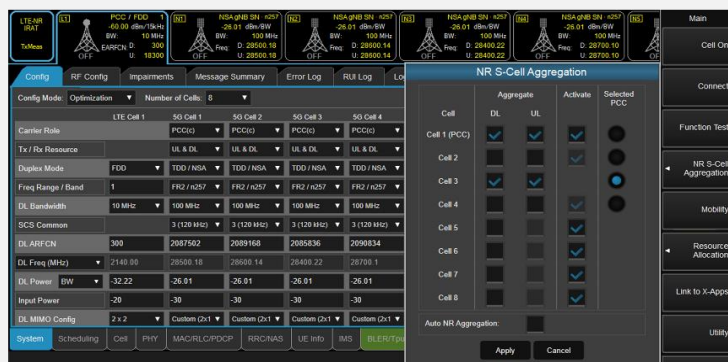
LTE-NR
IRAT
TC Meas

L1
PCC / FDD 1
-60.00 dBm/15kHz
BW: 10 MHz
EARFCN D: 300
U: 18300
OFF

N1
NSA gNB SN n257
-26.01 dBm/BW
BW: 100 MHz
Freq: D: 28500.18
U: 28500.18
OFF

N2
NSA gNB SN n257
-26.01 dBm/BW
BW: 100 MHz
Freq: D: 28600.14
U: 28600.14
OFF

N3
NSA gNB SN n257
-26.01 dBm/BW
BW: 100 MHz
Freq: D: 28400.22
U: 28400.22
OFF

N4
NSA gNB SN n257
-26.01 dBm/BW
BW: 100 MHz
Freq: D: 28700.10
U: 28700.10
OFF

N5

Main
Cell On
Connect
Function Test
NR S-Cell Aggregation
Mobility
Resource Allocation
Link to X-Apps
Utility

Config | RF Config | Impairments | Message Summary | Error Log | RUI Log | Lo

Config Mode: Optimization | Number of Cells: 8

| | LTE Cell 1 | 5G Cell 1 | 5G Cell 2 | 5G Cell 3 | 5G Cell 4 |
|---|---|---|---|---|---|
| Carrier Role | | PCC(c) | PCC(c) | PCC(c) | PCC(c) |
| Tx / Rx Resource | | UL & DL | UL & DL | UL & DL | UL & DL |
| Duplex Mode | FDD | TDD / NSA | TDD / NSA | TDD / NSA | TDD / NSA |
| Freq Range / Band | 1 | FR2 / n257 | FR2 / n257 | FR2 / n257 | FR2 / n257 |
| DL Bandwidth | 10 MHz | 100 MHz | 100 MHz | 100 MHz | 100 MHz |
| SCS Common | | 3 (120 kHz) | 3 (120 kHz) | 3 (120 kHz) | 3 (120 kHz) |
| DL ARFCN | 300 | 2087502 | 2089168 | 2085836 | 2090834 |
| DL Freq (MHz) | 2140.00 | 28500.18 | 28600.14 | 28400.22 | 28700.1 |
| DL Power BW | -32.22 | -26.01 | -26.01 | -26.01 | -26.01 |
| Input Power | -20 | -30 | -30 | -30 | -30 |
| DL MIMO Config | 2 x 2 | Custom (2x1 | Custom (2x1 | Custom (2x1 | Custom (2x1 |

System | Scheduling | Cell | PHY | MAC/RLC/PDCP | RRC/NAS | UE Info | IMS | BLER/Tpu

NR S-Cell Aggregation

| Cell | Aggregate DL | Aggregate UL | Activate | Selected PCC |
|---|---|---|---|---|
| Cell 1 (PCC) | | | | |
| Cell 2 | | | | |
| Cell 3 | | | | |
| Cell 4 | | | | |
| Cell 5 | | | | |
| Cell 6 | | | | |
| Cell 7 | | | | |
| Cell 8 | | | | |

Auto NR Aggregation:

Apply | Cancel